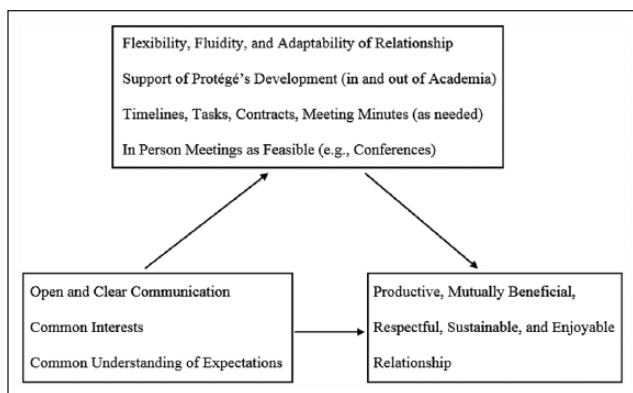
Flexibility, Fluidity, and Adaptability of Relationship

Support of Protégé's Development (in and out of Academia)

Timelines, Tasks, Contracts, Meeting Minutes (as needed)

In Person Meetings as Feasible (e.g., Conferences)

Open and Clear Communication

Common Interests

Common Understanding of Expectations

Productive, Mutually Beneficial, Respectful, Sustainable, and Enjoyable Relationship